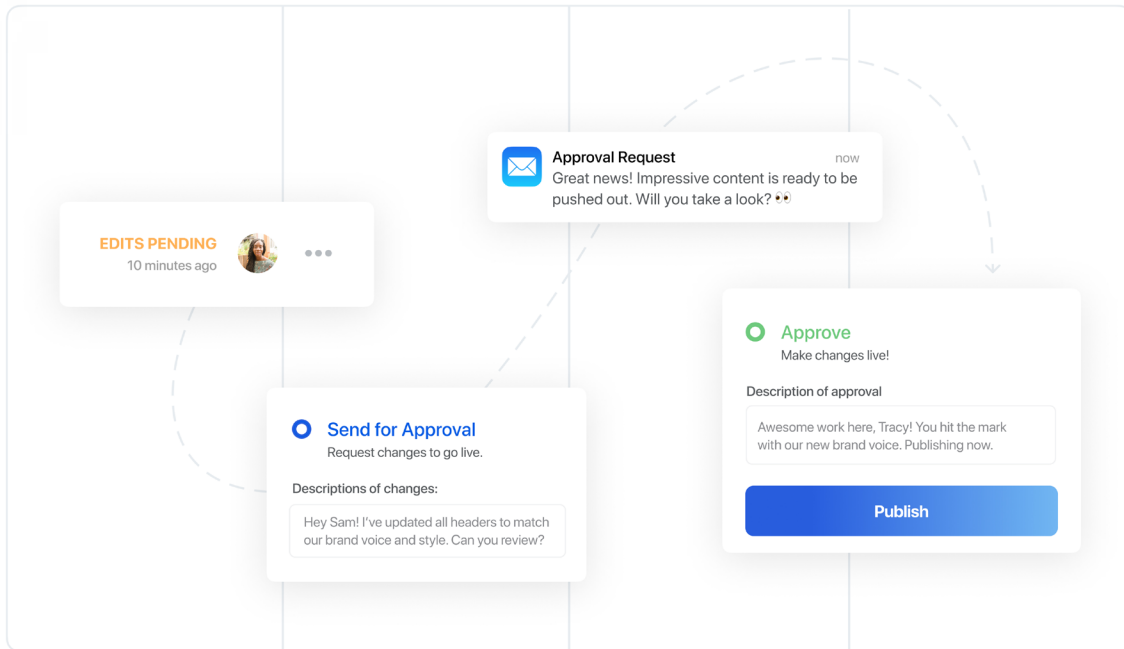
Approval Request
now
Great news! Impressive content is ready to be pushed out. Will you take a look? 👀

EDITS PENDING
10 minutes ago

Approve
Make changes live!

Description of approval
Awesome work here, Tracy! You hit the mark with our new brand voice. Publishing now.

Publish

Send for Approval
Request changes to go live.

Descriptions of changes:
Hey Sam! I've updated all headers to match our brand voice and style. Can you review?